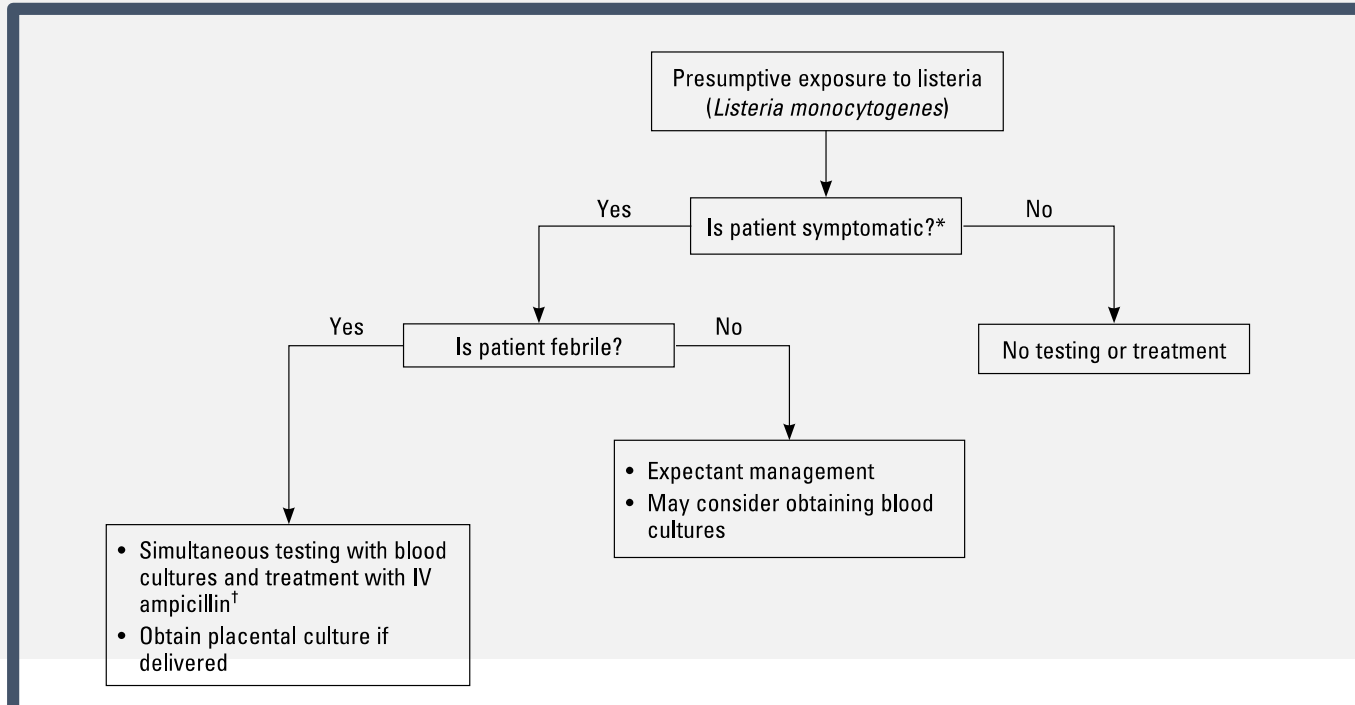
Presumptive exposure to listeria (*Listeria monocytogenes*)

Yes

Is patient symptomatic?*

No

Yes

Is patient febrile?

No

No testing or treatment

• Expectant management
• May consider obtaining blood cultures

• Simultaneous testing with blood cultures and treatment with IV ampicillin$^{\dagger}$
• Obtain placental culture if delivered